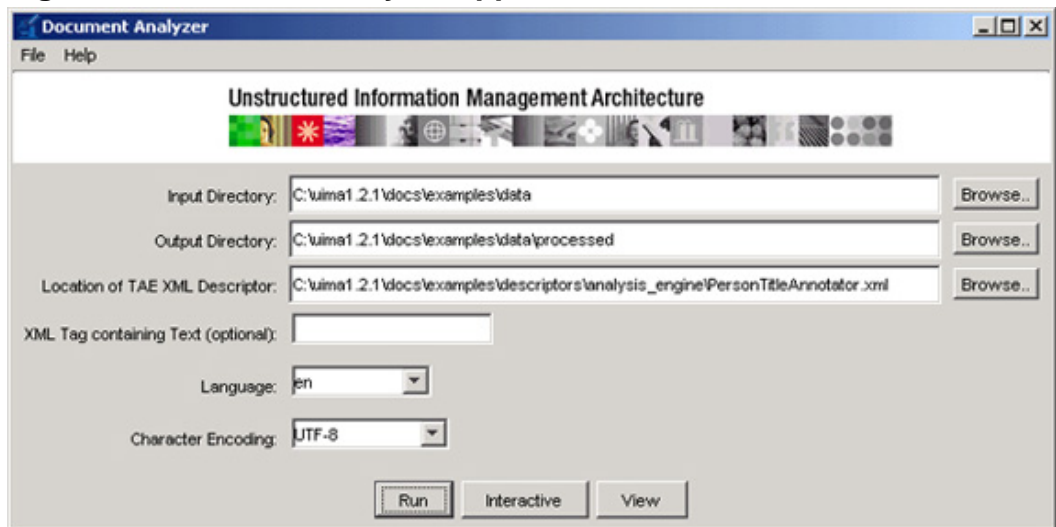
Document Analyzer

File Help

Unstructured Information Management Architecture

Input Directory: C:\uima1.2.1\docs\examples\data Browse..

Output Directory: C:\uima1.2.1\docs\examples\data\processed Browse..

Location of TAE XML Descriptor: C:\uima1.2.1\docs\examples\descriptors\analysis_engine\PersonTitleAnnotator.xml Browse..

XML Tag containing Text (optional):

Language: en

Character Encoding: UTF-8

Run Interactive View